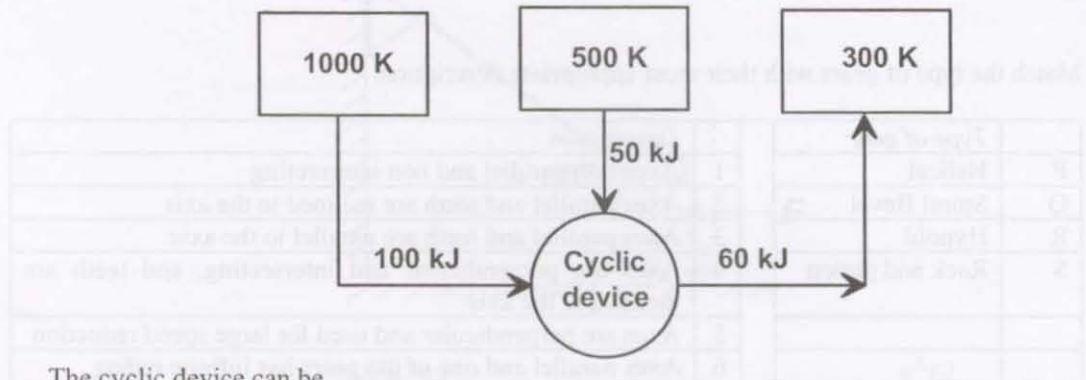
1000 K

500 K

300 K

50 kJ

100 kJ

60 kJ

Cyclic device

Match the type of gears with their most appropriate description.

|  | Type of gear |  | Description |
|---|---|---|---|
| P | Helical | 1 | Axes non parallel and non intersecting |
| Q | Spiral Bevel | 2 | Axes parallel and teeth are inclined to the axis |
| R | Hypoid | 3 | Axes parallel and teeth are parallel to the axis |
| S | Rack and pinion | 4 | Axes are perpendicular and intersecting, and teeth are inclined to the axis |
|  |  | 5 | Axes are perpendicular and used for large speed reduction |
|  |  | 6 | Axes parallel and one of the gears has infinite radius |

The cyclic device can be